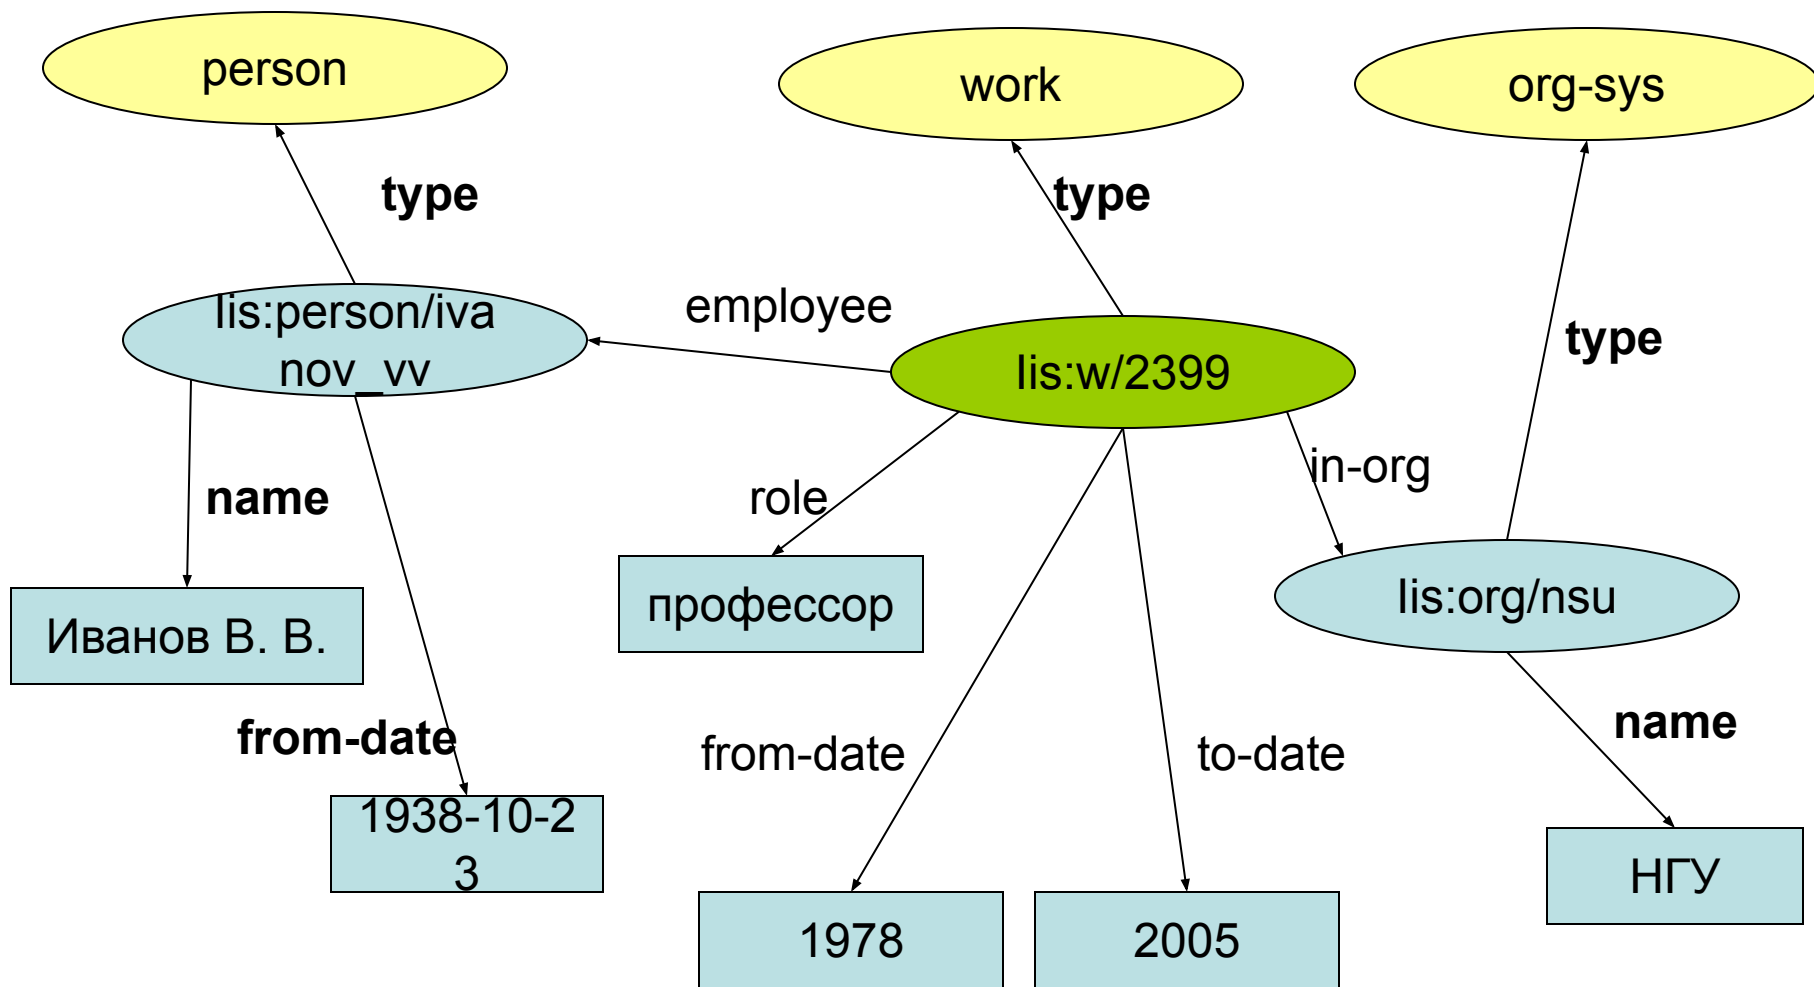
person

work

org-sys

type

type

type

lis:person/ivanov_vv

employee

lis:w/2399

name

role

in-org

lis:org/nsu

Иванов В. В.

профессор

from-date

from-date

to-date

name

1938-10-23

1978

2005

НГУ